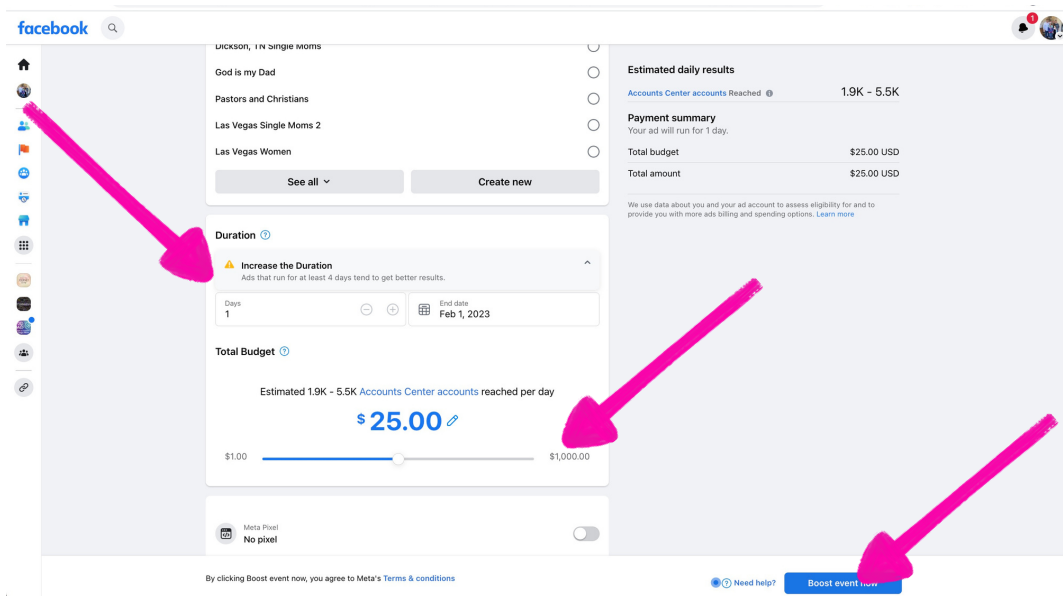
facebook

1

Dickson, TN Single Moms

God is my Dad

Pastors and Christians

Las Vegas Single Moms 2

Las Vegas Women

See all

Create new

Duration

Increase the Duration
Ads that run for at least 4 days tend to get better results.

Days
1

End date
Feb 1, 2023

Total Budget

Estimated 1.9K - 5.5K Accounts Center accounts reached per day

$ 25.00

$1.00

$1,000.00

Meta Pixel
No pixel

Estimated daily results

Accounts Center accounts Reached 1.9K - 5.5K

Payment summary
Your ad will run for 1 day.

Total budget $25.00 USD

Total amount $25.00 USD

We use data about you and your ad account to assess eligibility for and to provide you with more ads billing and spending options. Learn more

By clicking Boost event now, you agree to Meta's Terms & conditions

Need help?

Boost event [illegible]